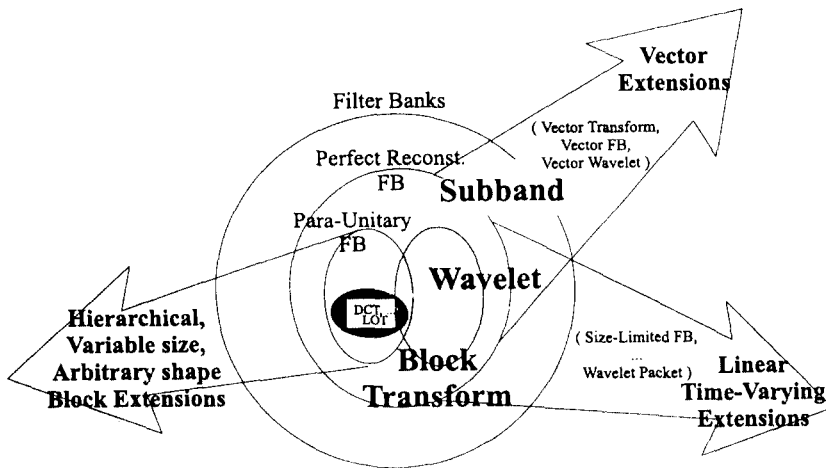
Vector Extensions

( Vector Transform, Vector FB, Vector Wavelet )

Filter Banks

Perfect Reconst. FB

Subband

Para-Unitary FB

Wavelet

DCT LOT

Hierarchical, Variable size, Arbitrary shape Block Extensions

Block Transform

( Size-Limited FB, ... Wavelet Packet )

Linear Time-Varying Extensions